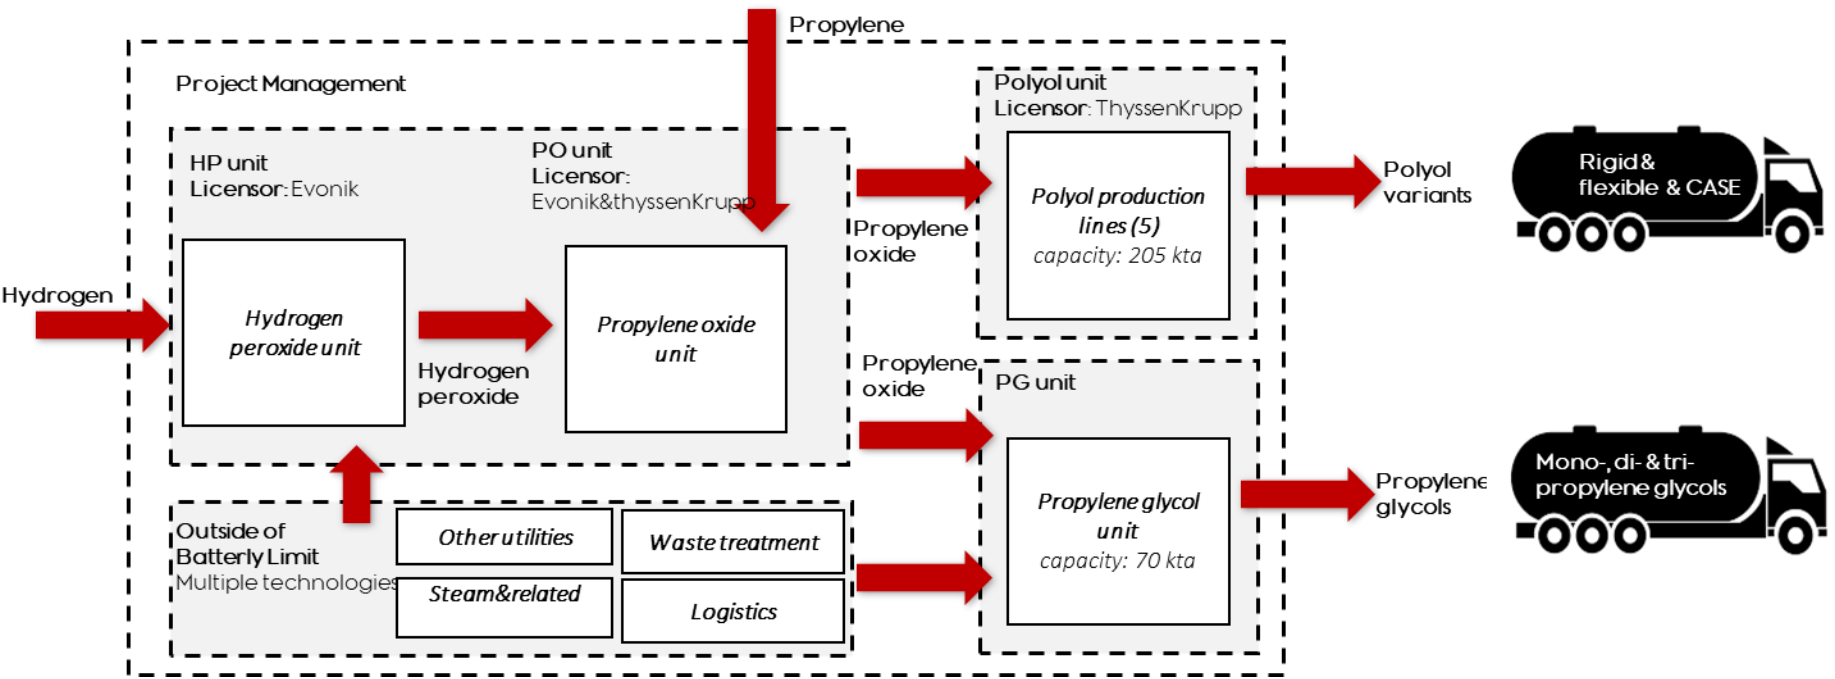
Propylene

Project Management

HP unit
Licensor: Evonik

PO unit
Licensor: Evonik&thyssenKrupp

Hydrogen

Hydrogen peroxide unit

Hydrogen peroxide

Propylene oxide unit

Propylene oxide

Polyol unit
Licensor: ThyssenKrupp

Polyol production lines (5)
capacity: 205 kta

Polyol variants

Rigid & flexible & CASE

Propylene oxide

PG unit

Propylene glycol unit
capacity: 70 kta

Propylene glycols

Mono-, di- & tri-propylene glycols

Outside of Batterly Limit
Multiple technologies

Other utilities

Waste treatment

Steam&related

Logistics